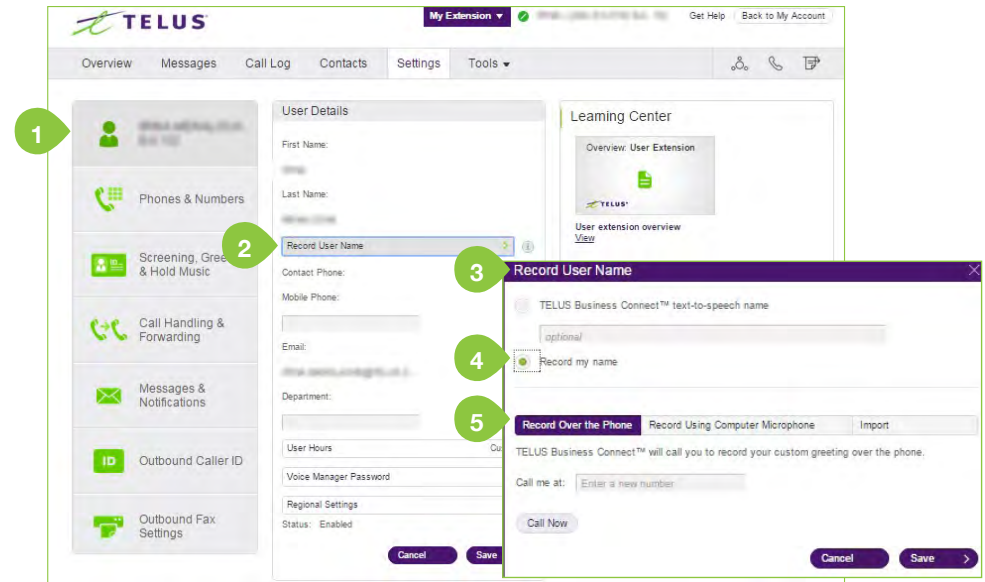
TELUS

My Extension ▾ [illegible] Get Help Back to My Account

Overview Messages Call Log Contacts Settings Tools ▾

1

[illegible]

Phones & Numbers

Screening, Gree & Hold Music

Call Handling & Forwarding

Messages & Notifications

Outbound Caller ID

Outbound Fax Settings

User Details

First Name:

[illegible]

Last Name:

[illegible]

2

Record User Name

Contact Phone:

Mobile Phone:

Email:

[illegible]

Department:

User Hours

Voice Manager Password

Regional Settings

Status: Enabled

Cancel Save

Learning Center

Overview: User Extension

TELUS

User extension overview

View

3

Record User Name

TELUS Business Connect™ text-to-speech name

optional

4

Record my name

5

Record Over the Phone Record Using Computer Microphone Import

TELUS Business Connect™ will call you to record your custom greeting over the phone.

Call me at: Enter a new number

Call Now

Cancel Save